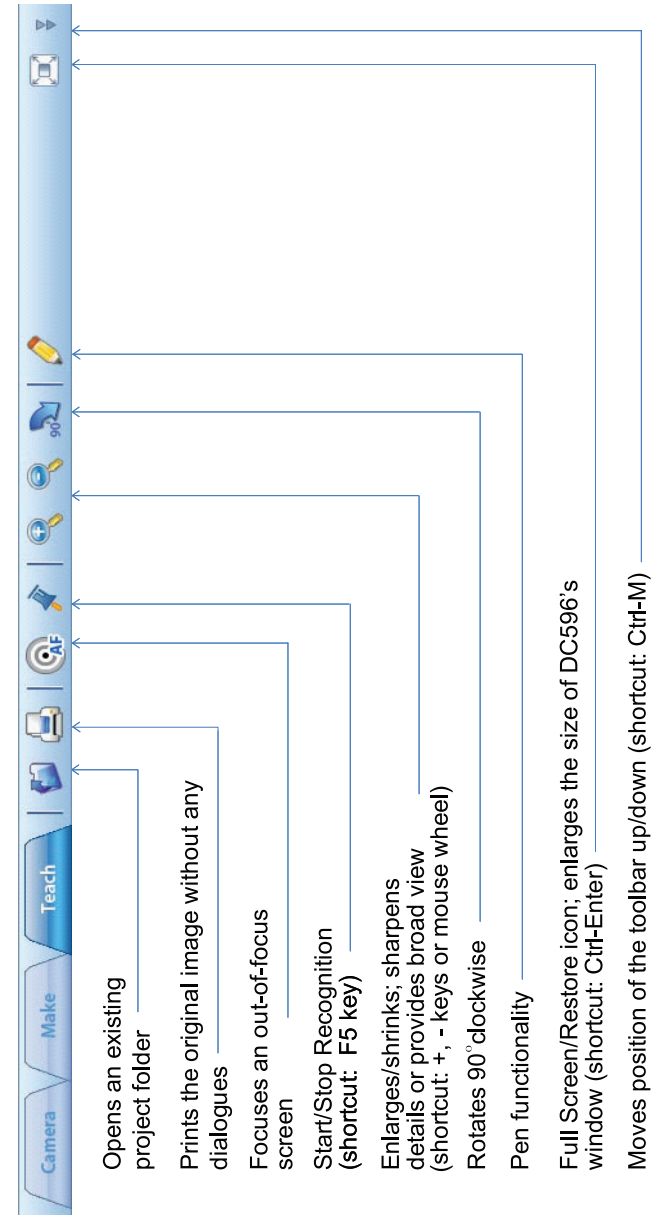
Camera

Make

Teach

Opens an existing project folder

Prints the original image without any dialogues

Focuses an out-of-focus screen

Start/Stop Recognition (shortcut: F5 key)

Enlarges/shrinks; sharpens details or provides broad view (shortcut: +, - keys or mouse wheel)

Rotates 90°clockwise

Pen functionality

Full Screen/Restore icon; enlarges the size of DC596's window (shortcut: Ctrl-Enter)

Moves position of the toolbar up/down (shortcut: Ctrl-M)